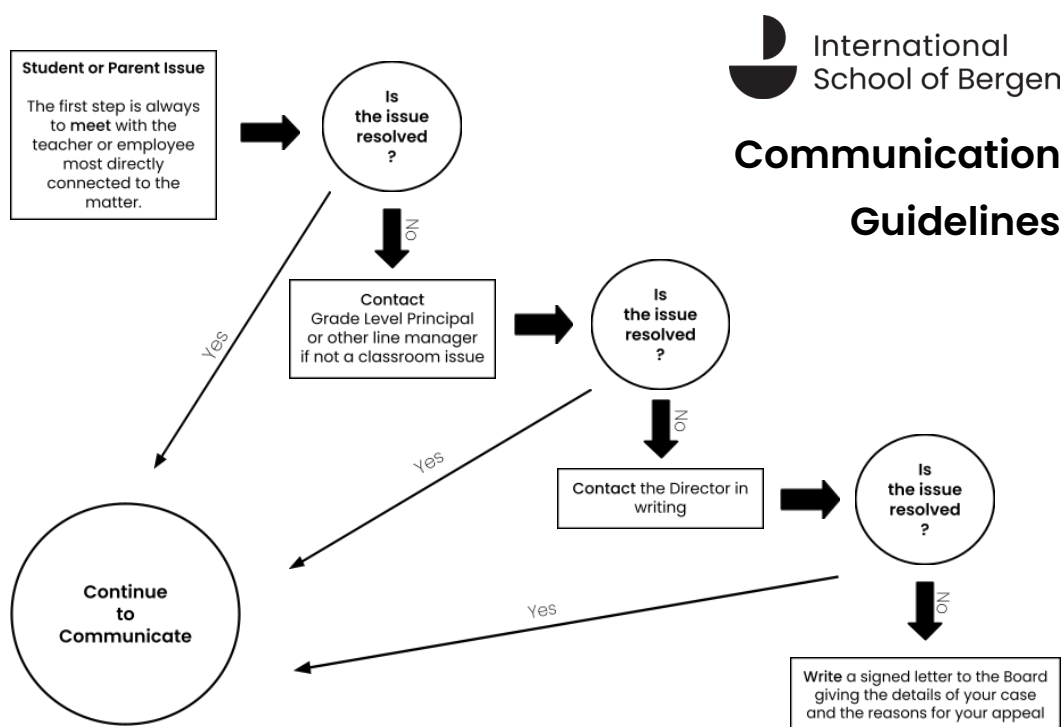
International School of Bergen

Communication Guidelines

Student or Parent Issue

The first step is always to meet with the teacher or employee most directly connected to the matter.

Is the issue resolved ?

No

Contact Grade Level Principal or other line manager if not a classroom issue

Is the issue resolved ?

No

Contact the Director in writing

Is the issue resolved ?

No

Write a signed letter to the Board giving the details of your case and the reasons for your appeal

Yes

Yes

Yes

Continue to Communicate